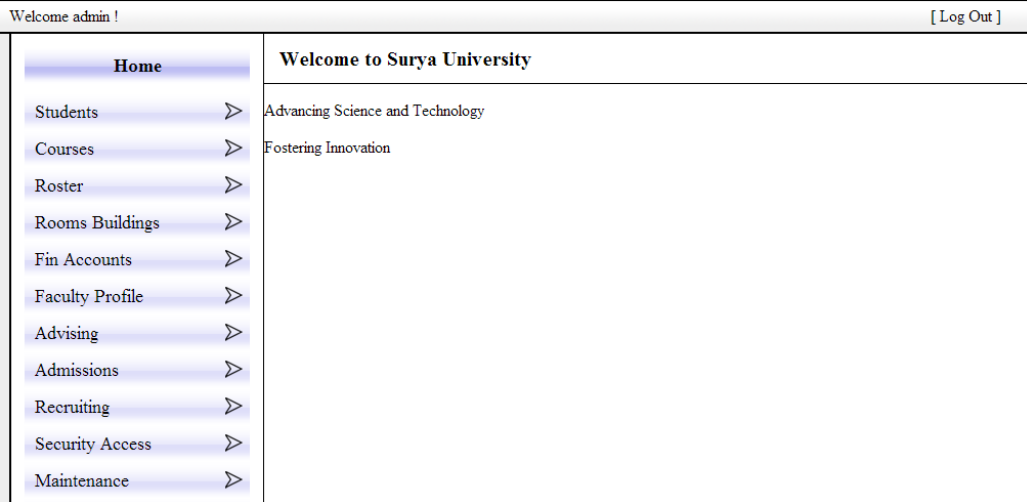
Welcome admin !

[ Log Out ]

Home

Students

Courses

Roster

Rooms Buildings

Fin Accounts

Faculty Profile

Advising

Admissions

Recruiting

Security Access

Maintenance

Welcome to Surya University

Advancing Science and Technology

Fostering Innovation